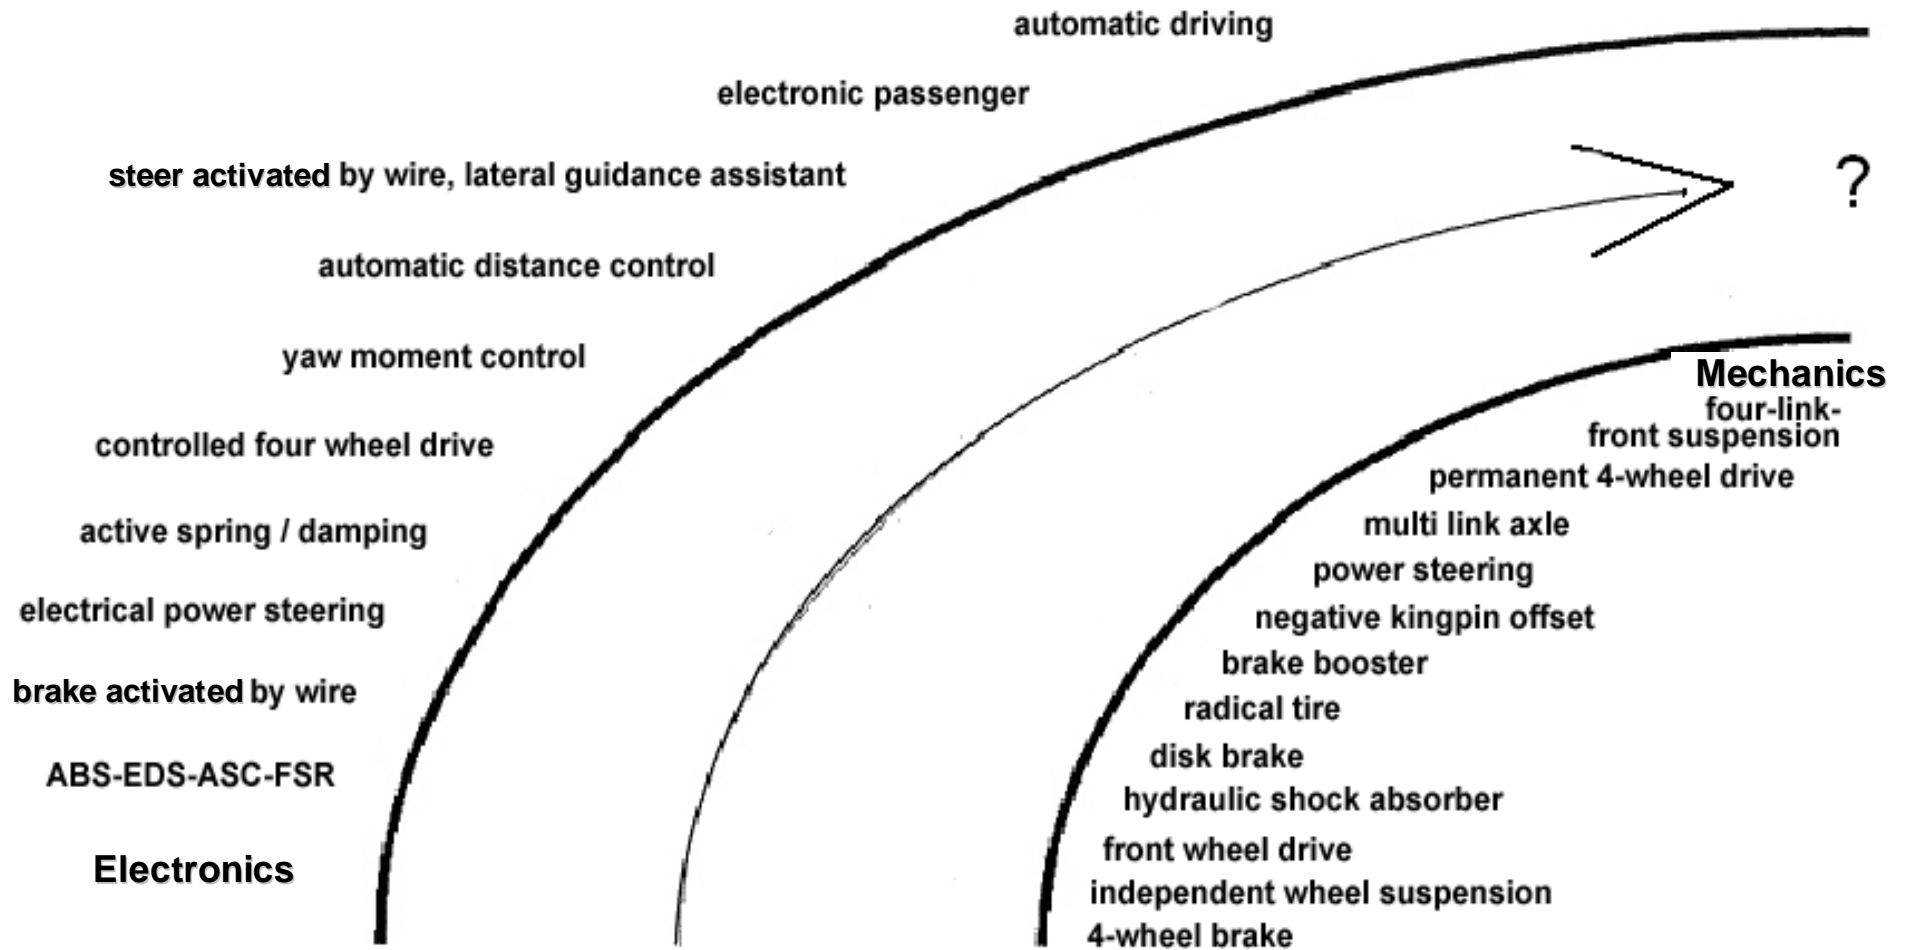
automatic driving

electronic passenger

steer activated by wire, lateral guidance assistant

automatic distance control

yaw moment control

controlled four wheel drive

active spring / damping

electrical power steering

brake activated by wire

ABS-EDS-ASC-FSR

Electronics

?

Mechanics

four-link-front suspension

permanent 4-wheel drive

multi link axle

power steering

negative kingpin offset

brake booster

radical tire

disk brake

hydraulic shock absorber

front wheel drive

independent wheel suspension

4-wheel brake